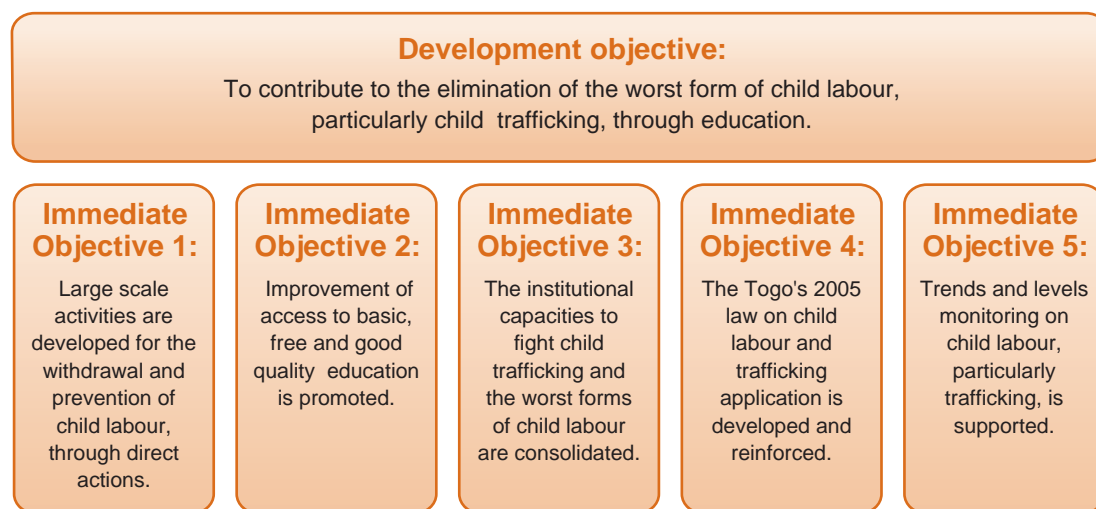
Development objective:
To contribute to the elimination of the worst form of child labour, particularly child trafficking, through education.

Immediate Objective 1:
Large scale activities are developed for the withdrawal and prevention of child labour, through direct actions.

Immediate Objective 2:
Improvement of access to basic, free and good quality education is promoted.

Immediate Objective 3:
The institutional capacities to fight child trafficking and the worst forms of child labour are consolidated.

Immediate Objective 4:
The Togo's 2005 law on child labour and trafficking application is developed and reinforced.

Immediate Objective 5:
Trends and levels monitoring on child labour, particularly trafficking, is supported.